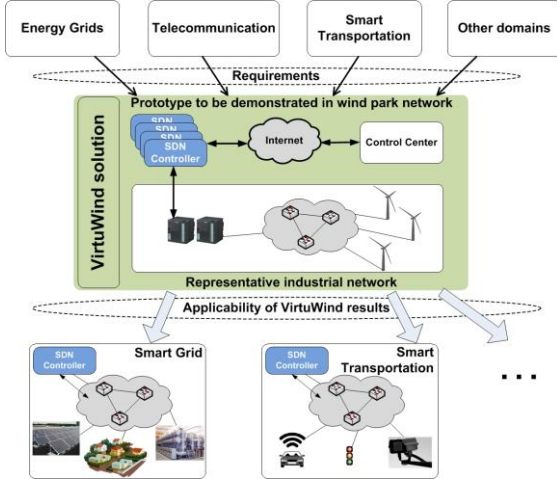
Energy Grids

Telecommunication

Smart Transportation

Other domains

Requirements

Prototype to be demonstrated in wind park network

VirtuWind solution

SDN
SDN
SDN
SDN Controller

Internet

Control Center

Representative industrial network

Applicability of VirtuWind results

SDN Controller

Smart Grid

SDN Controller

Smart Transportation

...